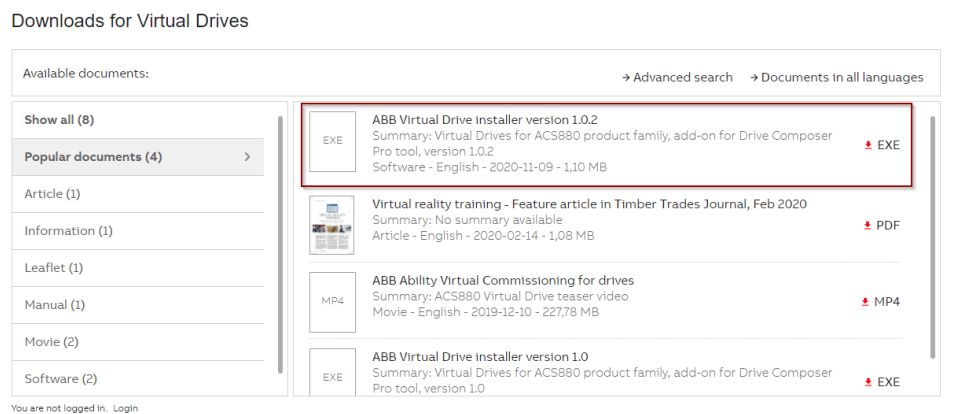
Downloads for Virtual Drives

Available documents:

→ Advanced search → Documents in all languages

Show all (8)
Popular documents (4) >
Article (1)
Information (1)
Leaflet (1)
Manual (1)
Movie (2)
Software (2)

EXE
ABB Virtual Drive installer version 1.0.2
Summary: Virtual Drives for ACS880 product family, add-on for Drive Composer Pro tool, version 1.0.2
Software - English - 2020-11-09 - 1,10 MB
EXE

Virtual reality training - Feature article in Timber Trades Journal, Feb 2020
Summary: No summary available
Article - English - 2020-02-14 - 1,08 MB
PDF

MP4
ABB Ability Virtual Commissioning for drives
Summary: ACS880 Virtual Drive teaser video
Movie - English - 2019-12-10 - 227,78 MB
MP4

EXE
ABB Virtual Drive installer version 1.0
Summary: Virtual Drives for ACS880 product family, add-on for Drive Composer Pro tool, version 1.0
EXE

You are not logged in. Login